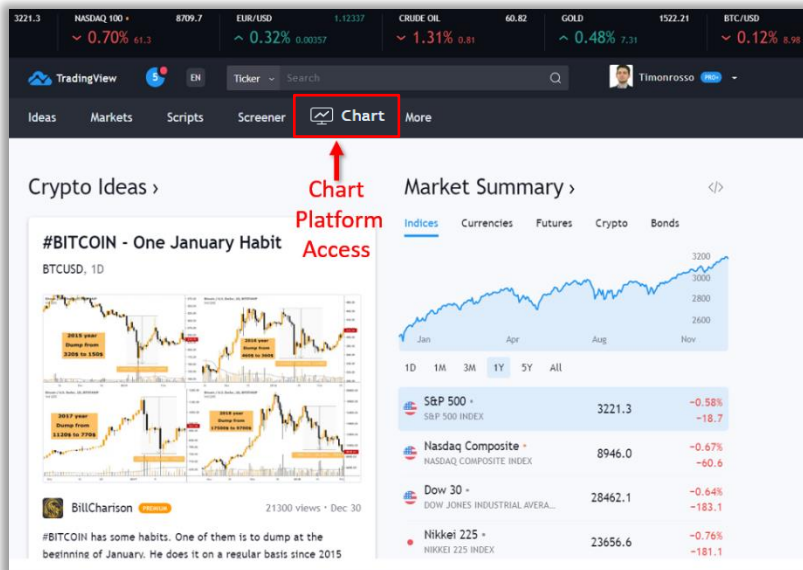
3221.3 NASDAQ 100 • 8709.7 EUR/USD 1.12337 CRUDE OIL 60.82 GOLD 1522.21 BTC/USD

∨ 0.70% 61.3 ^ 0.32% 0.00357 ∨ 1.31% 0.81 ^ 0.48% 7.31 ∨ 0.12% 8.98

TradingView 5 EN Ticker Search Timonrosso PRO+

Ideas Markets Scripts Screener Chart More

Chart Platform Access

Crypto Ideas ›

#BITCOIN - One January Habit

BTCUSD, 1D

2015 year Dump from 320$ to 150$

2016 year Dump from 460$ to 365$

2017 year Dump from 1120$ to 770$

2018 year Dump from 17300$ to 5780$

BillCharison PREMIUM 21300 views • Dec 30

#BITCOIN has some habits. One of them is to dump at the beginning of January. He does it on a regular basis since 2015

Market Summary ›

Indices Currencies Futures Crypto Bonds

3200 3000 2800 2600

Jan Apr Aug Nov

1D 1M 3M 1Y 5Y All

| | | |
|---|---|---|
| S&P 500 • S&P 500 INDEX | 3221.3 | −0.58% −18.7 |
| Nasdaq Composite • NASDAQ COMPOSITE INDEX | 8946.0 | −0.67% −60.6 |
| Dow 30 • DOW JONES INDUSTRIAL AVERA... | 28462.1 | −0.64% −183.1 |
| Nikkei 225 • NIKKEI 225 INDEX | 23656.6 | −0.76% −181.1 |